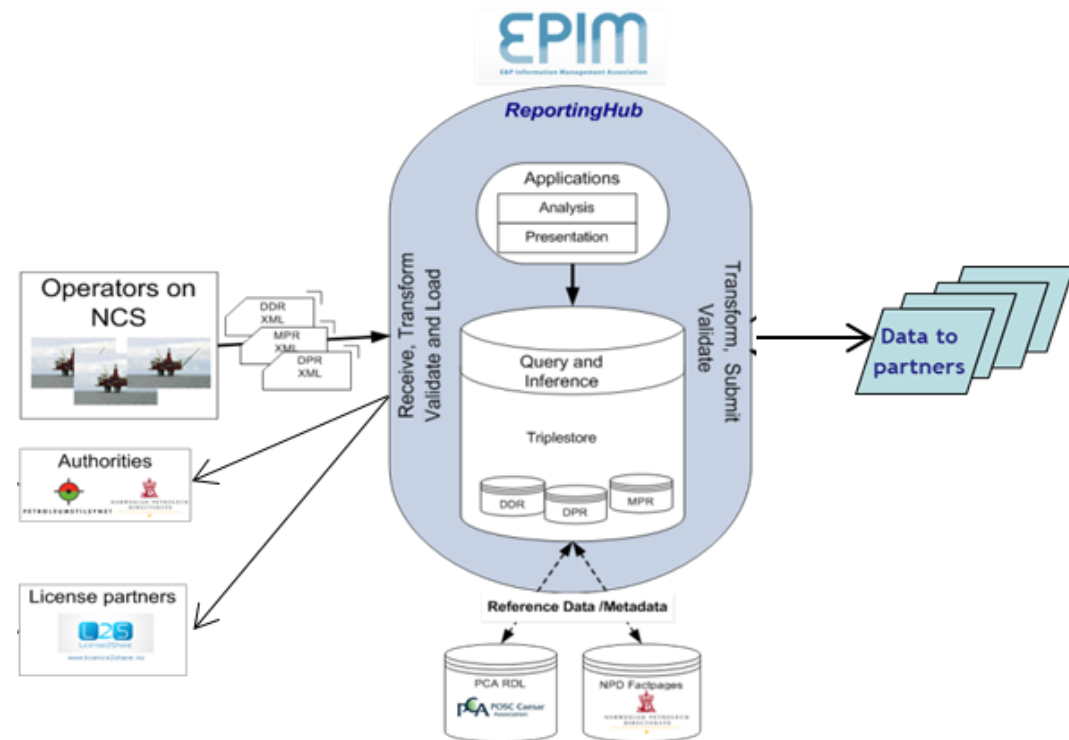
EPIM
E&P Information Management Association

ReportingHub

Applications
Analysis
Presentation

Receive, Transform
Validate and Load

Transform, Submit
Validate

Query and Inference

Triplestore

DDR
DPR
MPR

Operators on NCS

DDR XML
MPR XML
DPR XML

Data to partners

Authorities
PETROLEUMSTILSYNET
NORWEGIAN PETROLEUM DIRECTORATE

License partners
L2S
License2Share
www.license2share.no

Reference Data /Metadata

PCA RDL
PCA POSC Caesar Association

NPD Factpages
NORWEGIAN PETROLEUM DIRECTORATE